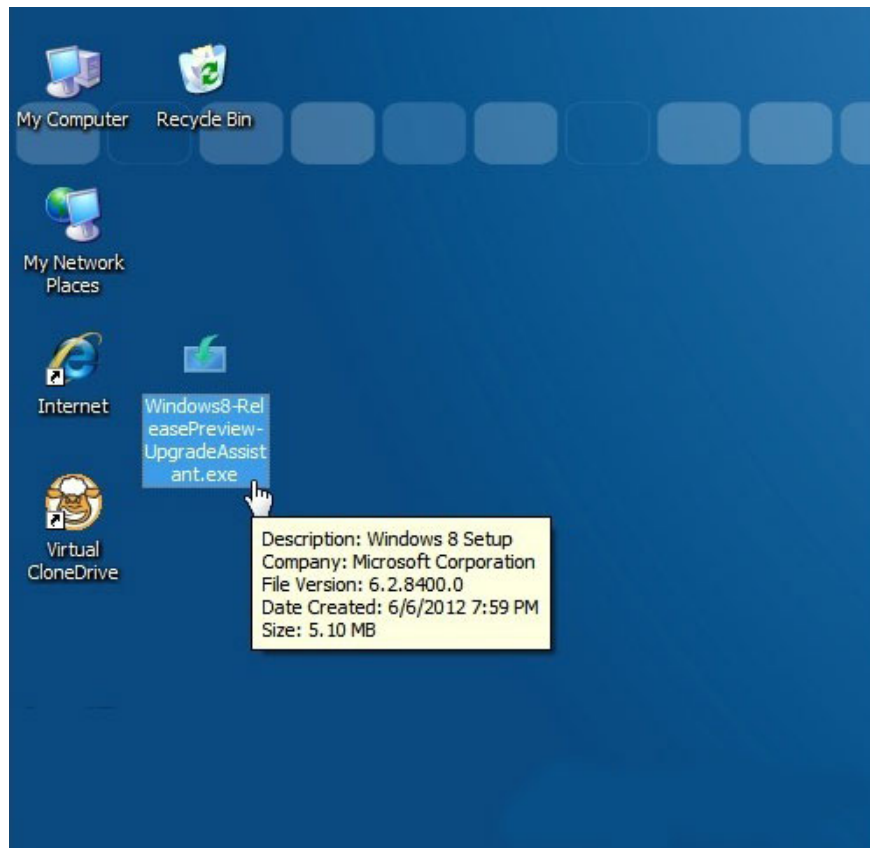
My Computer

Recycle Bin

My Network Places

Internet

Windows8-ReleasePreview-UpgradeAssistant.exe

Virtual CloneDrive

Description: Windows 8 Setup
Company: Microsoft Corporation
File Version: 6.2.8400.0
Date Created: 6/6/2012 7:59 PM
Size: 5.10 MB